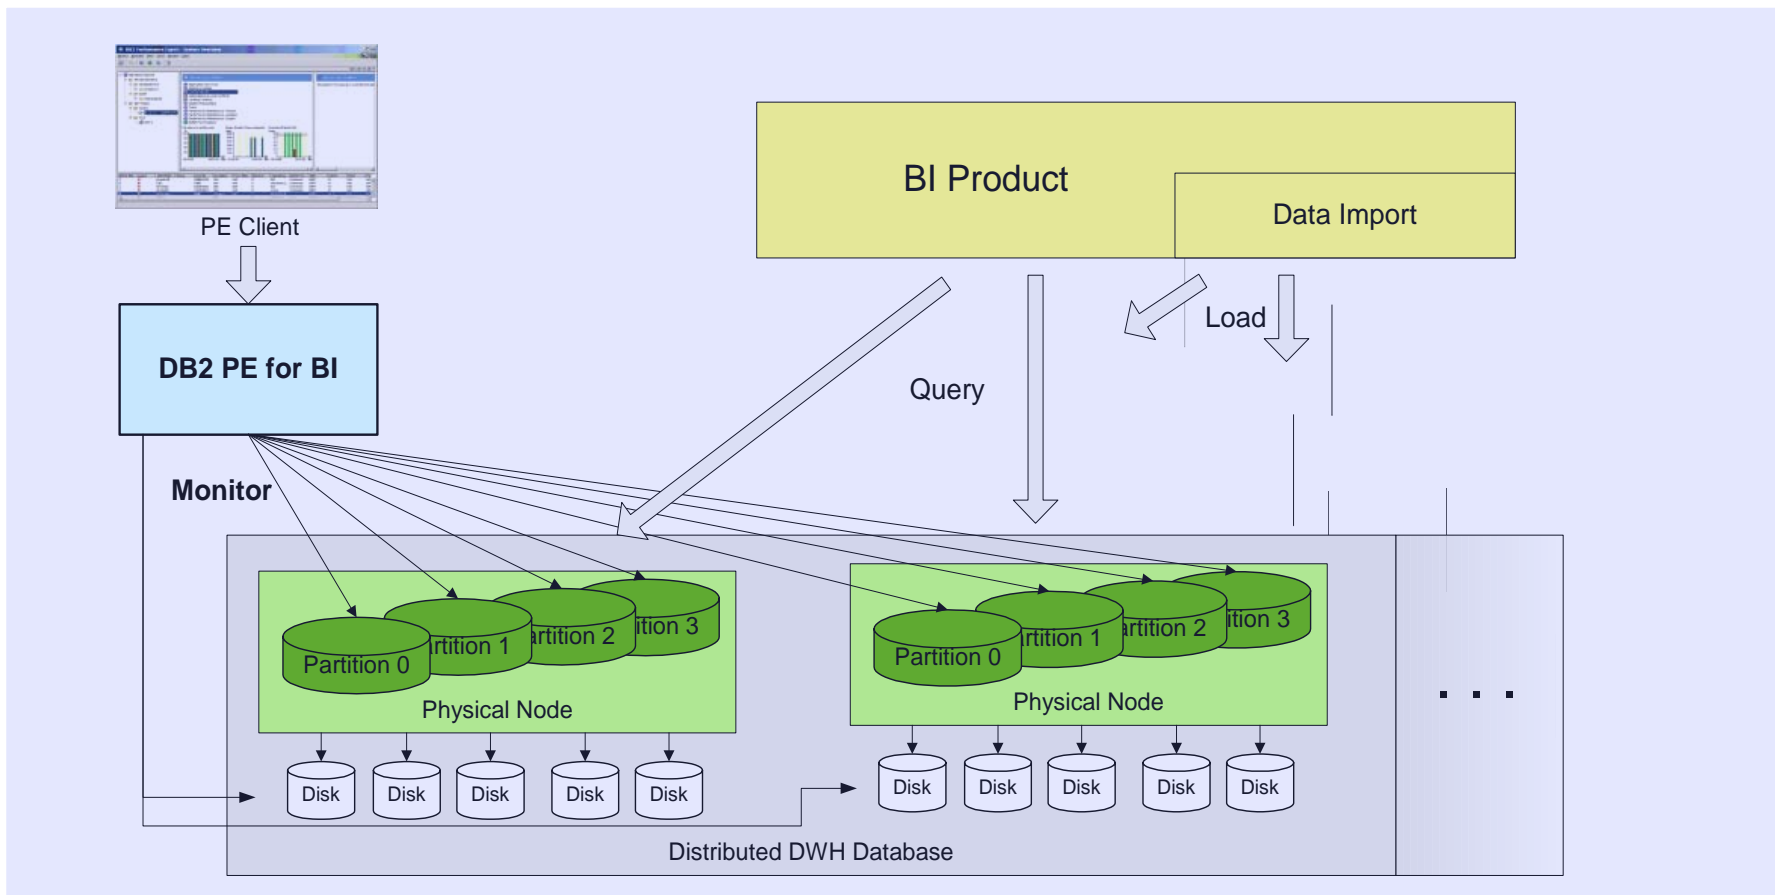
PE Client

DB2 PE for BI

Monitor

BI Product

Data Import

Load

Query

Partition 0

rtition 1

artition 2

ition 3

Physical Node

Partition 0

rtition 1

artition 2

ition 3

Physical Node

. . .

Disk

Disk

Disk

Disk

Disk

Disk

Disk

Disk

Disk

Disk

Distributed DWH Database